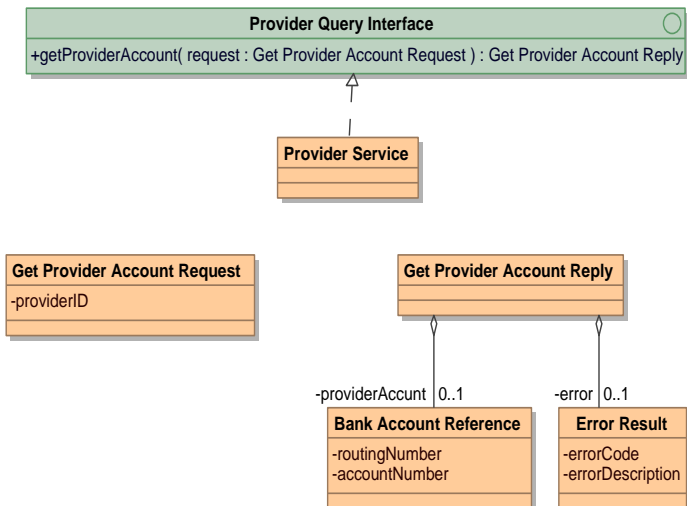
Provider Query Interface
+getProviderAccount( request : Get Provider Account Request ) : Get Provider Account Reply

Provider Service

Get Provider Account Request
-providerID

Get Provider Account Reply

-providerAccunt 0..1

-error 0..1

Bank Account Reference
-routingNumber
-accountNumber

Error Result
-errorCode
-errorDescription